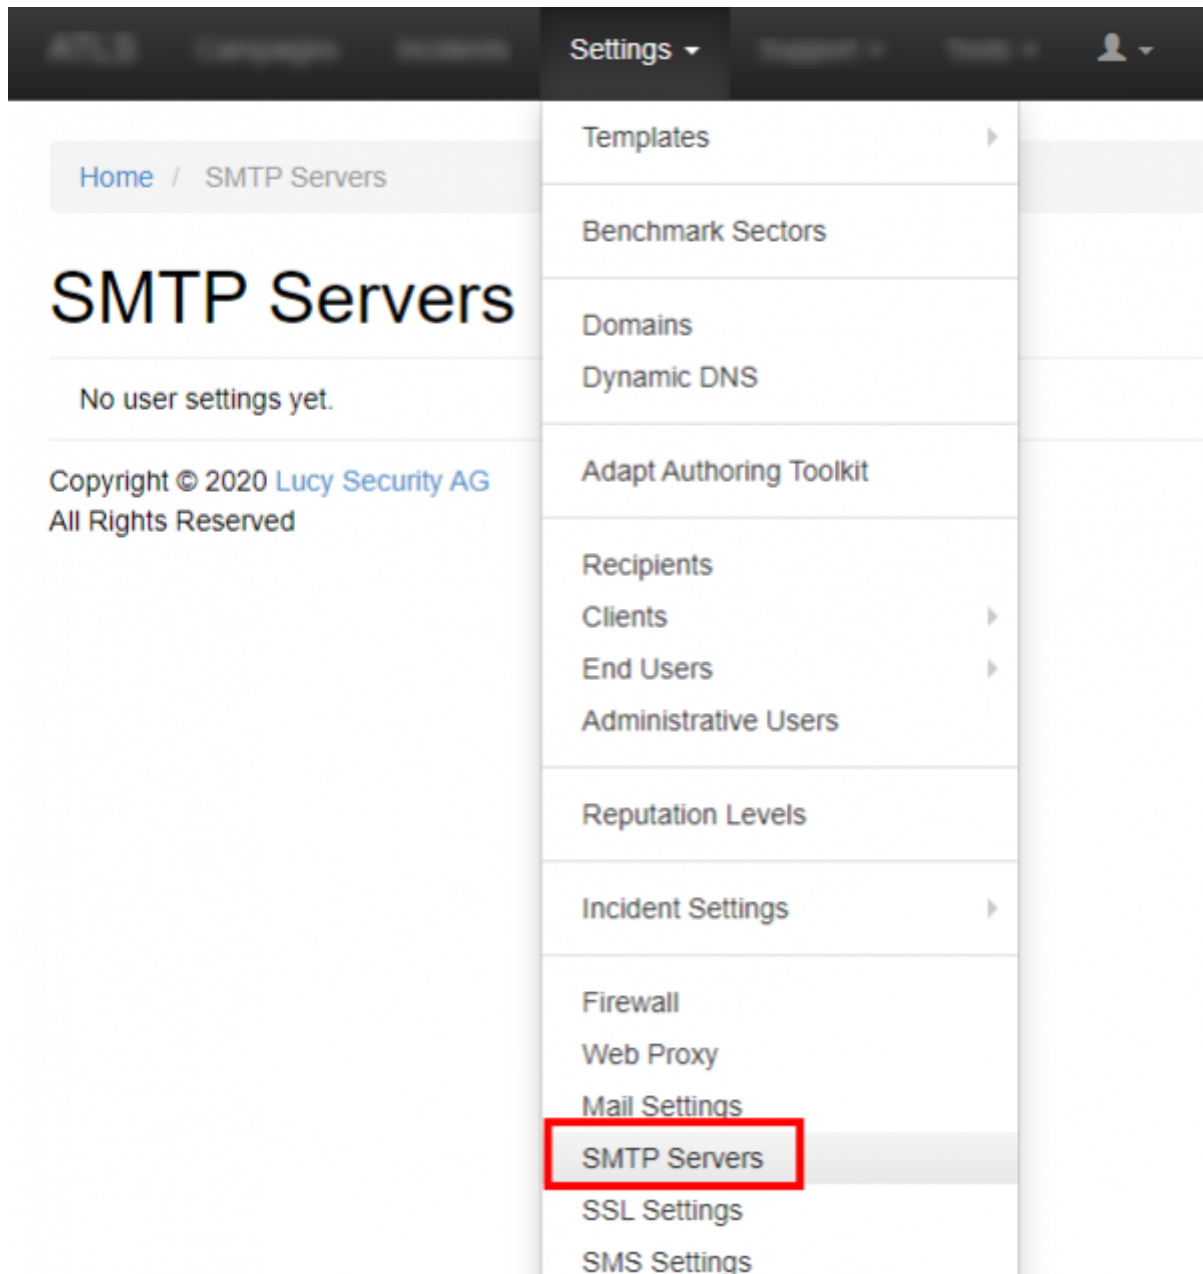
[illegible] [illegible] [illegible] Settings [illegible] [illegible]

Home / SMTP Servers

SMTP Servers

No user settings yet.

Copyright © 2020 Lucy Security AG
All Rights Reserved

Templates

Benchmark Sectors

Domains
Dynamic DNS

Adapt Authoring Toolkit

Recipients
Clients
End Users
Administrative Users

Reputation Levels

Incident Settings

Firewall
Web Proxy
Mail Settings
SMTP Servers
SSL Settings
SMS Settings